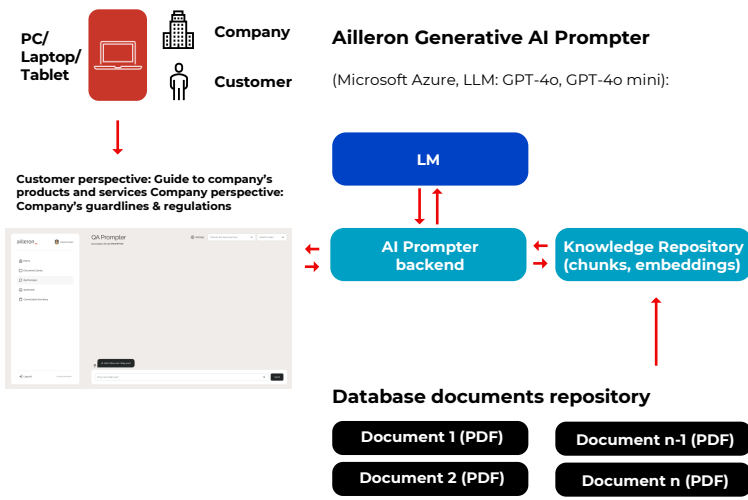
PC/ Laptop/ Tablet

Company

Customer

Ailleron Generative AI Prompter

(Microsoft Azure, LLM: GPT-4o, GPT-4o mini):

Customer perspective: Guide to company's products and services Company perspective: Company's guardlines & regulations

ailleron_

QA Prompter

LM

AI Prompter backend

Knowledge Repository (chunks, embeddings)

Database documents repository

Document 1 (PDF)

Document n-1 (PDF)

Document 2 (PDF)

Document n (PDF)